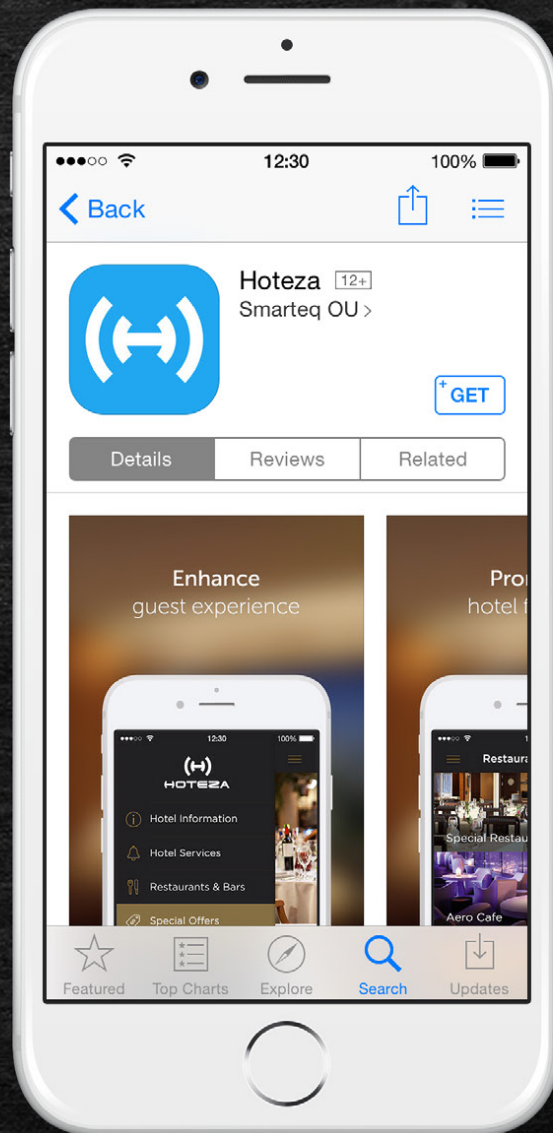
12:30
100%

Back

Hoteza 12+
Smarteq OU >

GET

Details
Reviews
Related

Enhance
guest experience

12:30
100%
HOTEZA
Hotel Information
Hotel Services
Restaurants & Bars
Special Offers

Pro
hotel f

Restau
Special Restau
Aero Cafe

Featured
Top Charts
Explore
Search
Updates